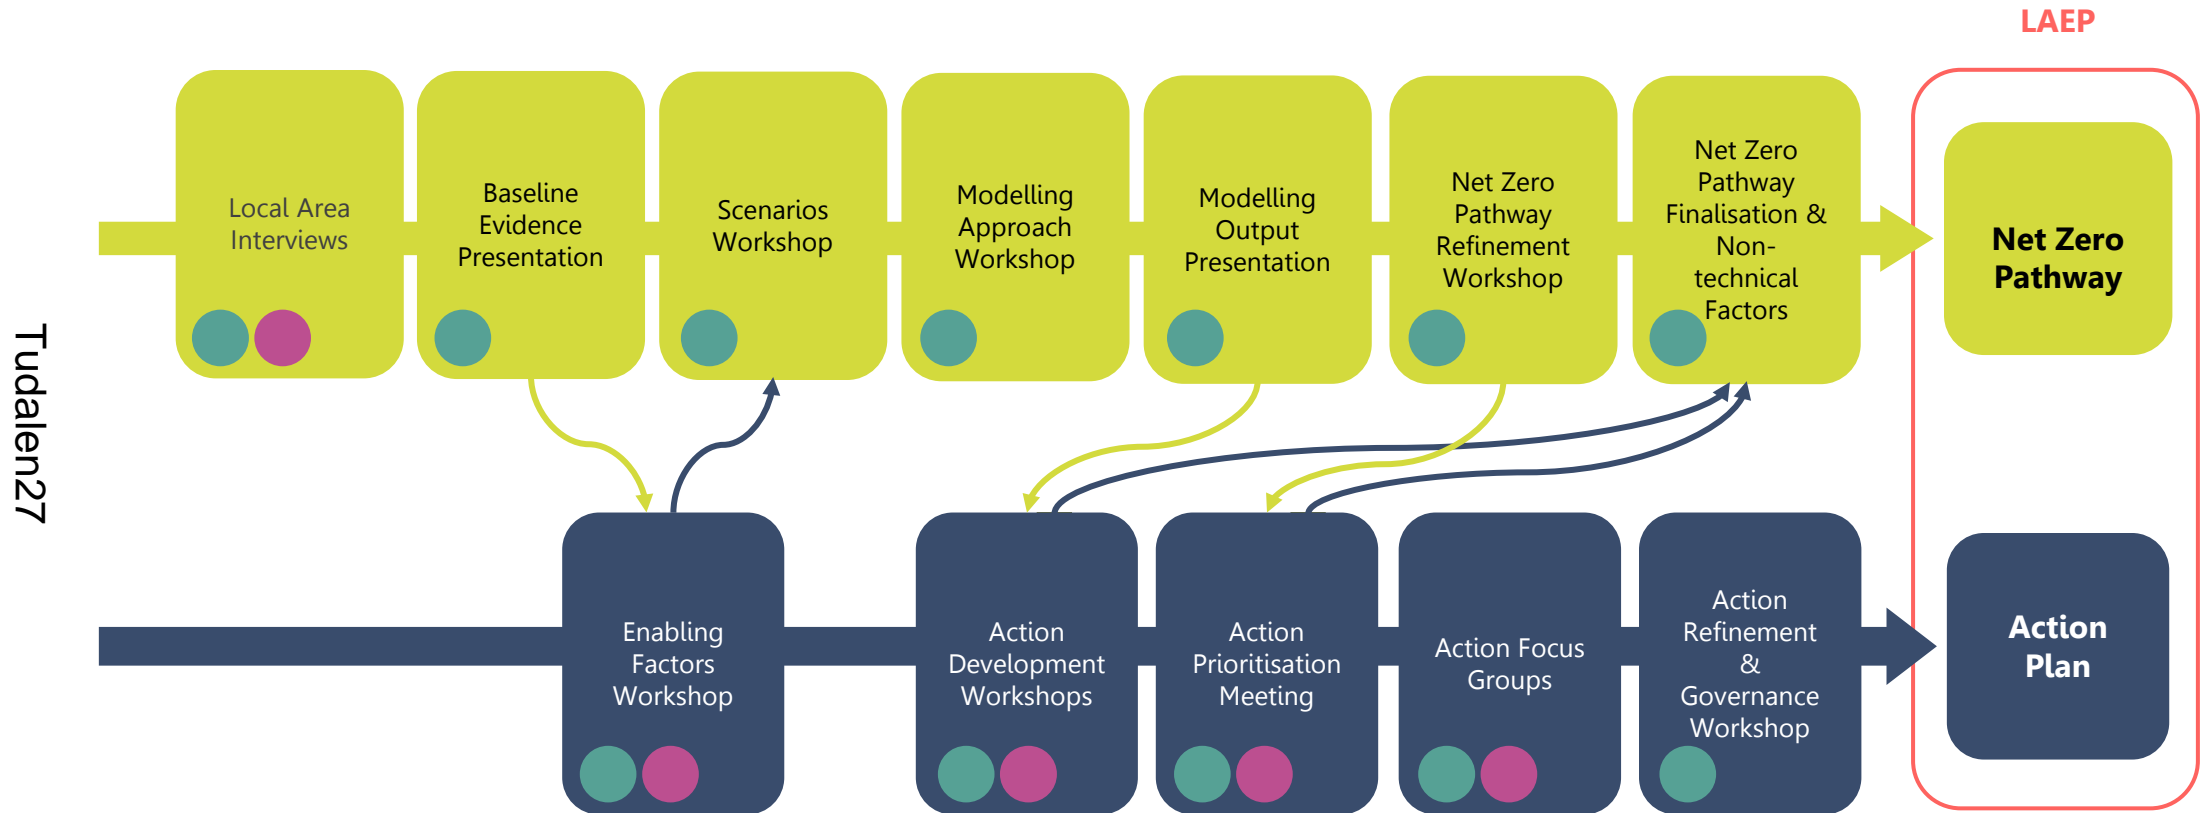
LAEP

Tudalen27

Local Area Interviews

Baseline Evidence Presentation

Scenarios Workshop

Modelling Approach Workshop

Modelling Output Presentation

Net Zero Pathway Refinement Workshop

Net Zero Pathway Finalisation & Non-technical Factors

Net Zero Pathway

Enabling Factors Workshop

Action Development Workshops

Action Prioritisation Meeting

Action Focus Groups

Action Refinement & Governance Workshop

Action Plan